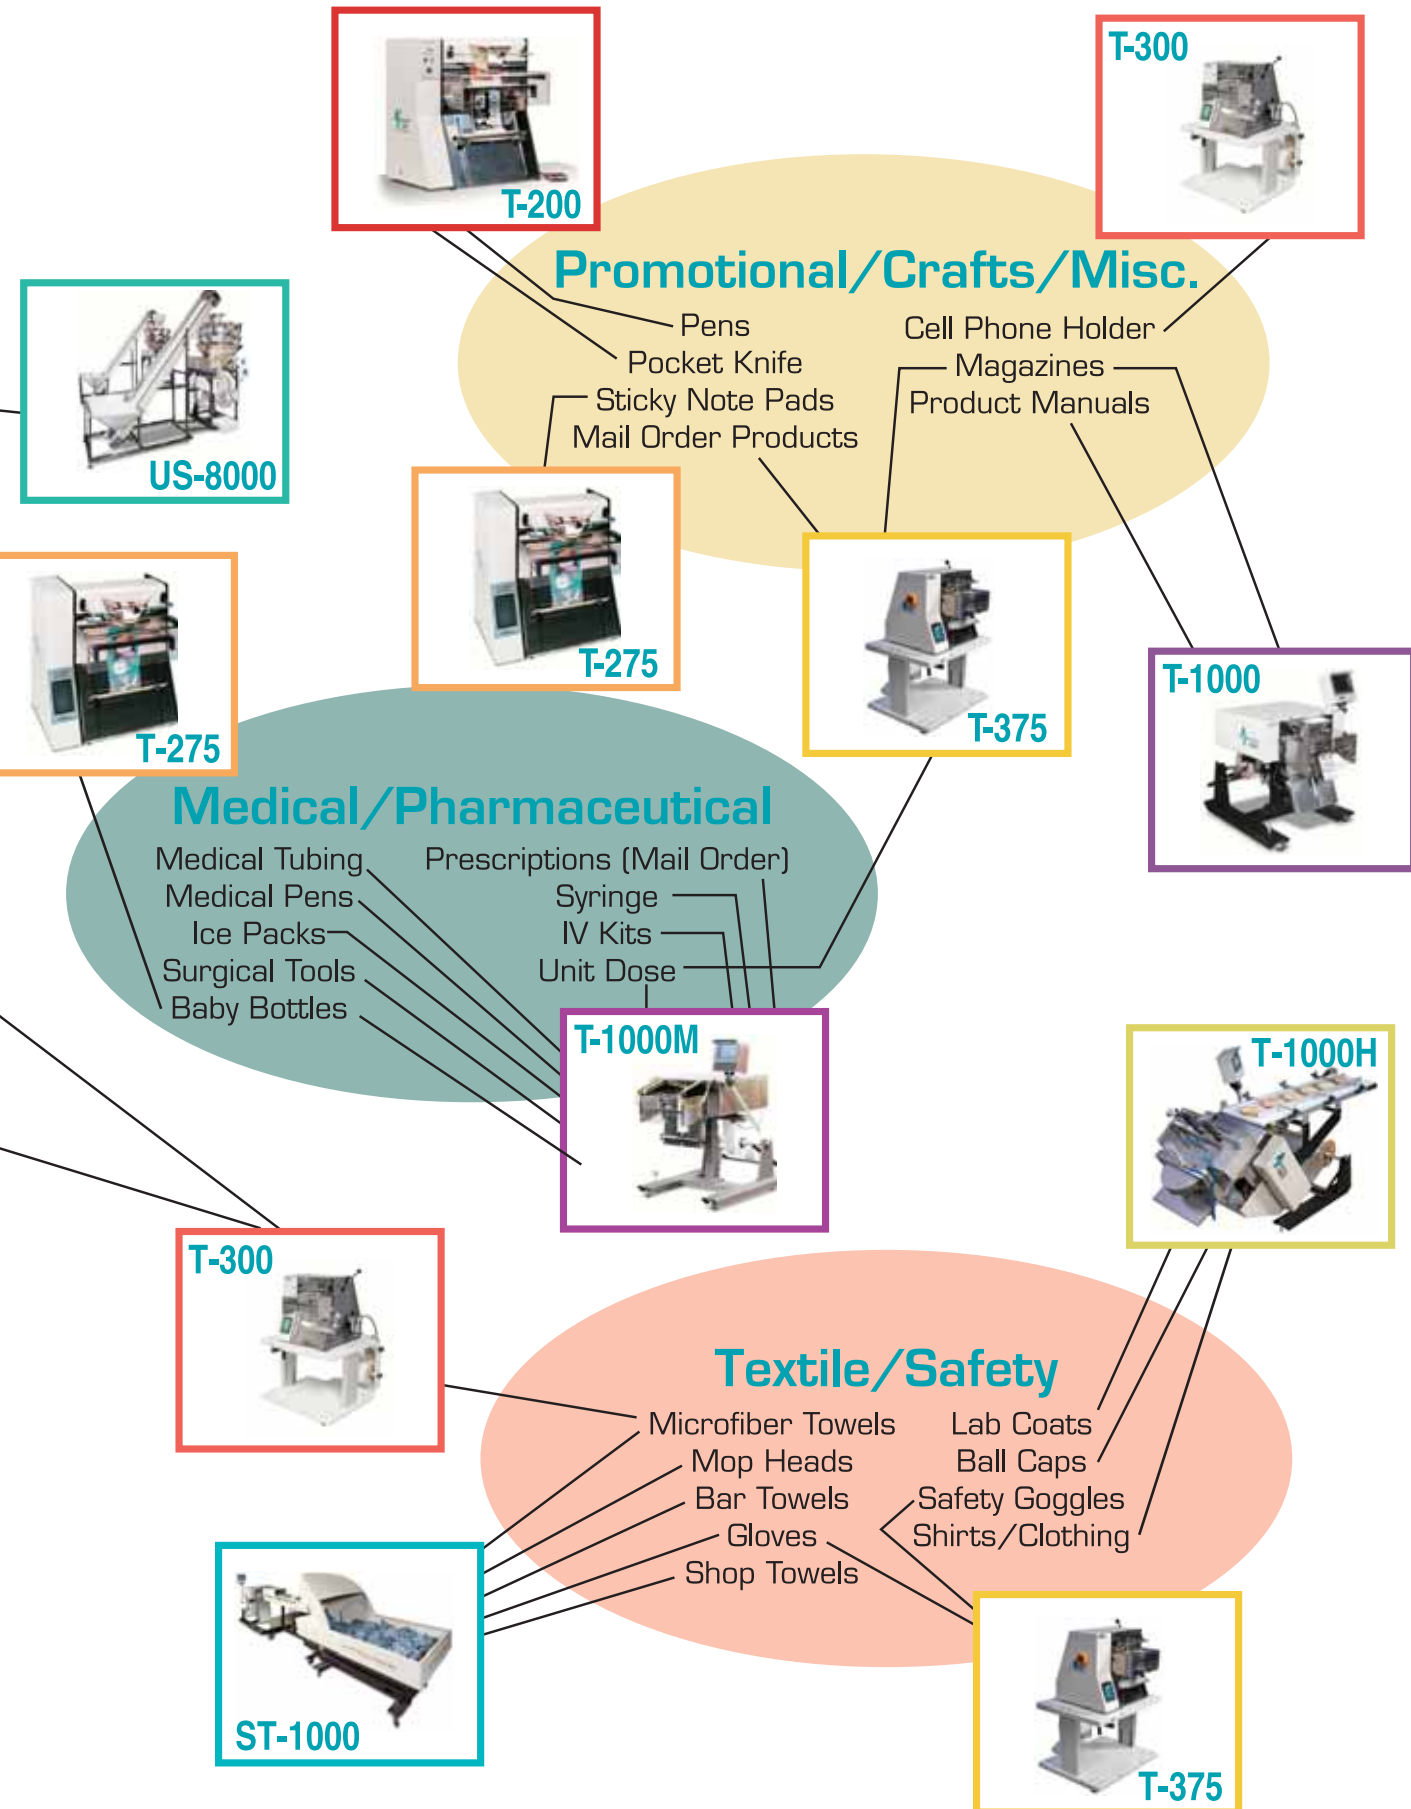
T-200

T-300

Promotional/Crafts/Misc.

Pens
Pocket Knife
Sticky Note Pads
Mail Order Products

Cell Phone Holder
Magazines
Product Manuals

US-8000

T-275

T-375

T-275

T-1000

Medical/Pharmaceutical

Medical Tubing
Medical Pens
Ice Packs
Surgical Tools
Baby Bottles

Prescriptions (Mail Order)
Syringe
IV Kits
Unit Dose

T-1000M

T-1000H

T-300

Textile/Safety

Microfiber Towels
Mop Heads
Bar Towels
Gloves
Shop Towels

Lab Coats
Ball Caps
Safety Goggles
Shirts/Clothing

ST-1000

T-375